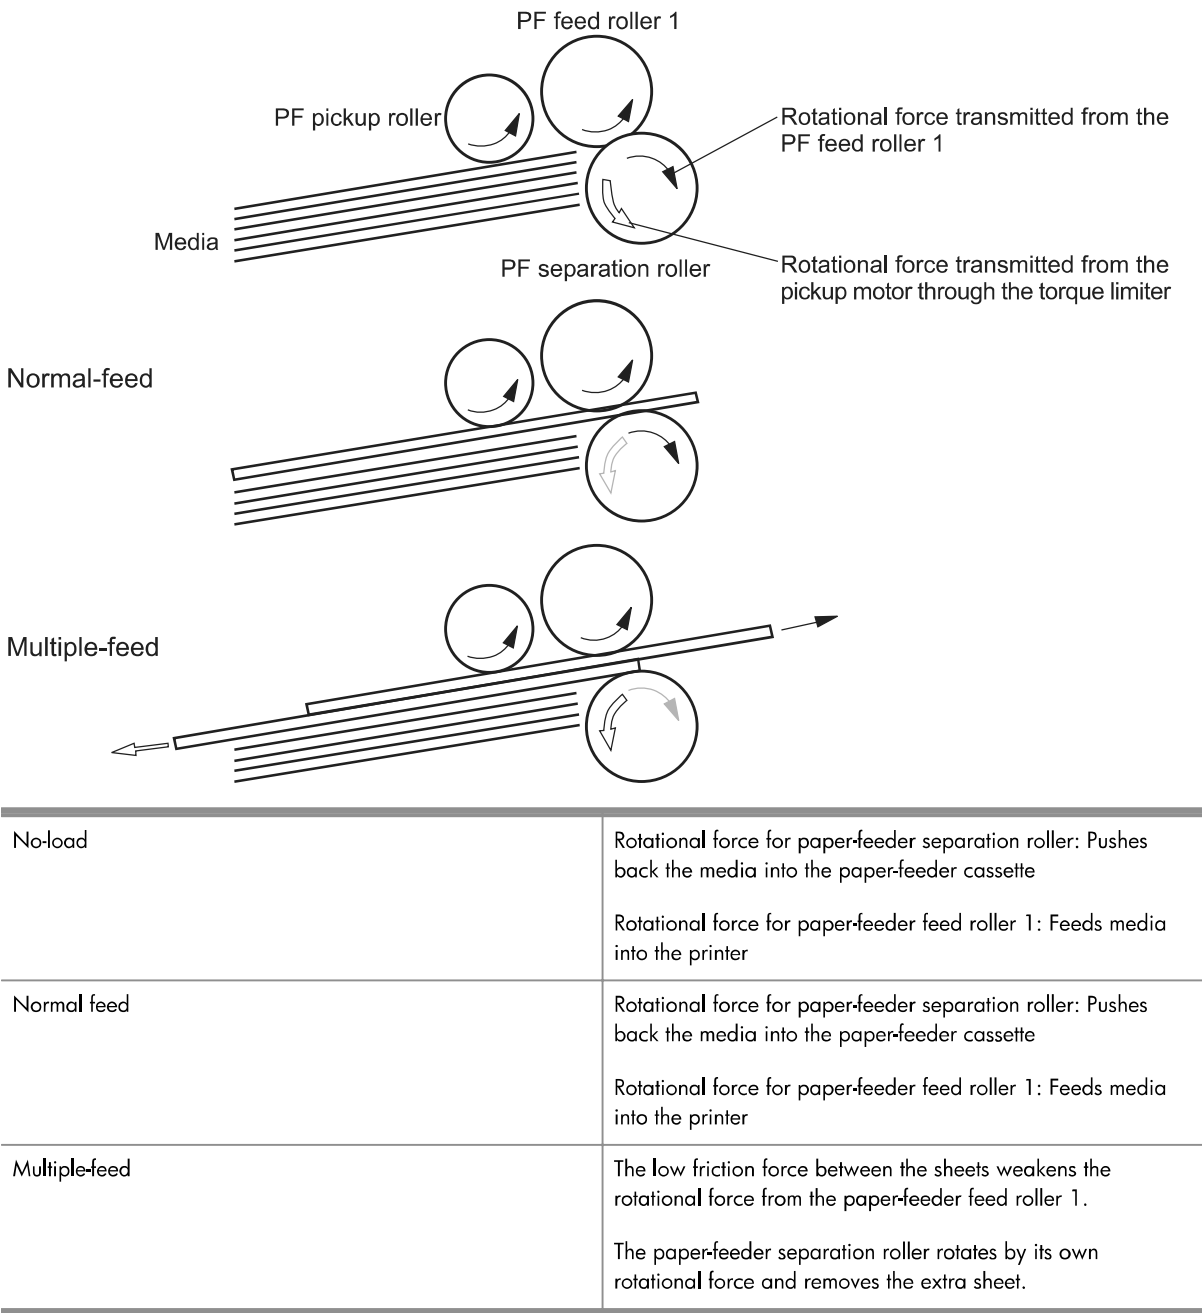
PF feed roller 1

PF pickup roller

Rotational force transmitted from the PF feed roller 1

Media

PF separation roller

Rotational force transmitted from the pickup motor through the torque limiter

Normal-feed

Multiple-feed

| No-load | Rotational force for paper-feeder separation roller: Pushes back the media into the paper-feeder cassette<br><br>Rotational force for paper-feeder feed roller 1: Feeds media into the printer |
|---|---|
| Normal feed | Rotational force for paper-feeder separation roller: Pushes back the media into the paper-feeder cassette<br><br>Rotational force for paper-feeder feed roller 1: Feeds media into the printer |
| Multiple-feed | The low friction force between the sheets weakens the rotational force from the paper-feeder feed roller 1.<br><br>The paper-feeder separation roller rotates by its own rotational force and removes the extra sheet. |